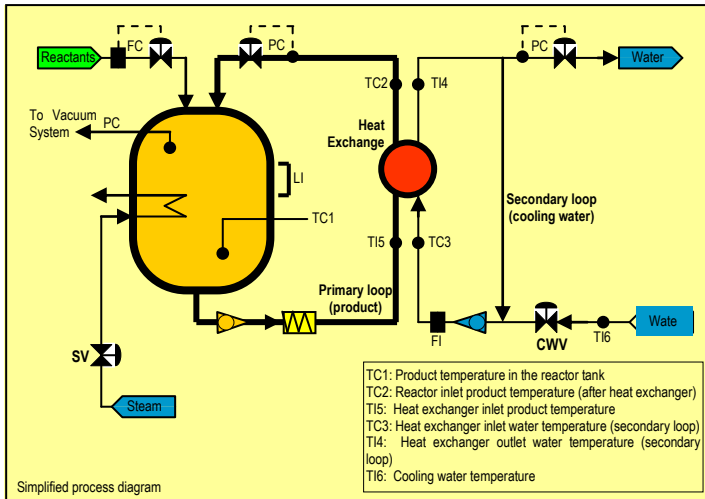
Reactants

FC

PC

PC

Water

To Vacuum System

PC

TC2

TI4

Heat Exchange

LI

TC1

Secondary loop (cooling water)

TI5

TC3

Primary loop (product)

FI

Wate

SV

CWV

TI6

Steam

TC1: Product temperature in the reactor tank
TC2: Reactor inlet product temperature (after heat exchanger)
TI5: Heat exchanger inlet product temperature
TC3: Heat exchanger inlet water temperature (secondary loop)
TI4: Heat exchanger outlet water temperature (secondary loop)
TI6: Cooling water temperature

Simplified process diagram